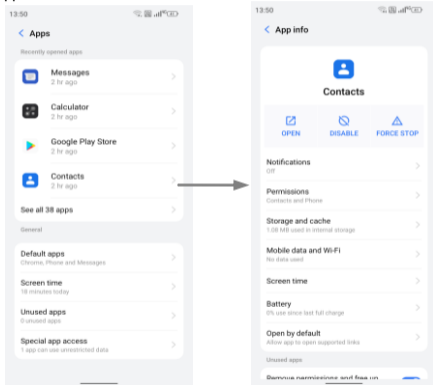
13:50

< Apps

Recently opened apps

Messages
2 hr ago

Calculator
2 hr ago

Google Play Store
2 hr ago

Contacts
2 hr ago

See all 38 apps

General

Default apps
Chrome, Phone and Messages

Screen time
18 minutes today

Unused apps
0 unused apps

Special app access
1 app can use unrestricted data

13:50

< App info

Contacts

OPEN

DISABLE

FORCE STOP

Notifications
Off

Permissions
Contacts and Phone

Storage and cache
1.08 MB used in internal storage

Mobile data and Wi-Fi
No data used

Screen time

Battery
0% use since last full charge

Open by default
Allow app to open supported links

Unused apps

Remove permissions and free up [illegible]